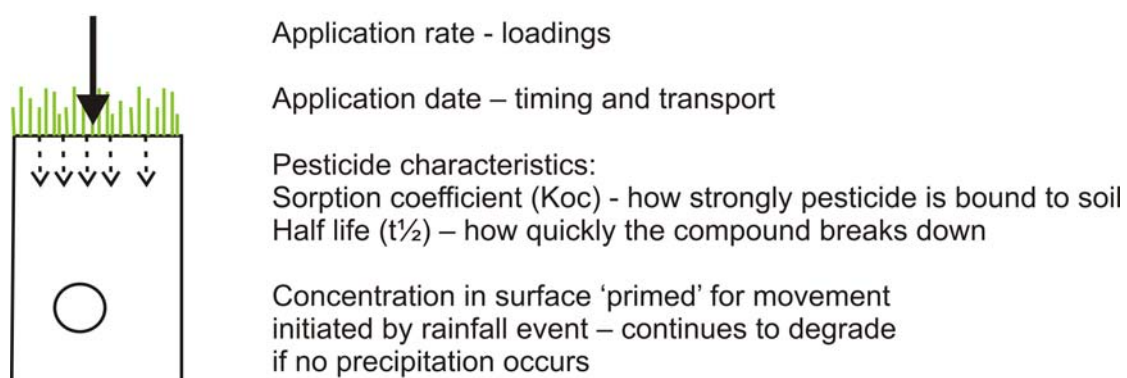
Application rate - loadings

Application date – timing and transport

Pesticide characteristics:
Sorption coefficient (Koc) - how strongly pesticide is bound to soil
Half life (t½) – how quickly the compound breaks down

Concentration in surface 'primed' for movement initiated by rainfall event – continues to degrade if no precipitation occurs